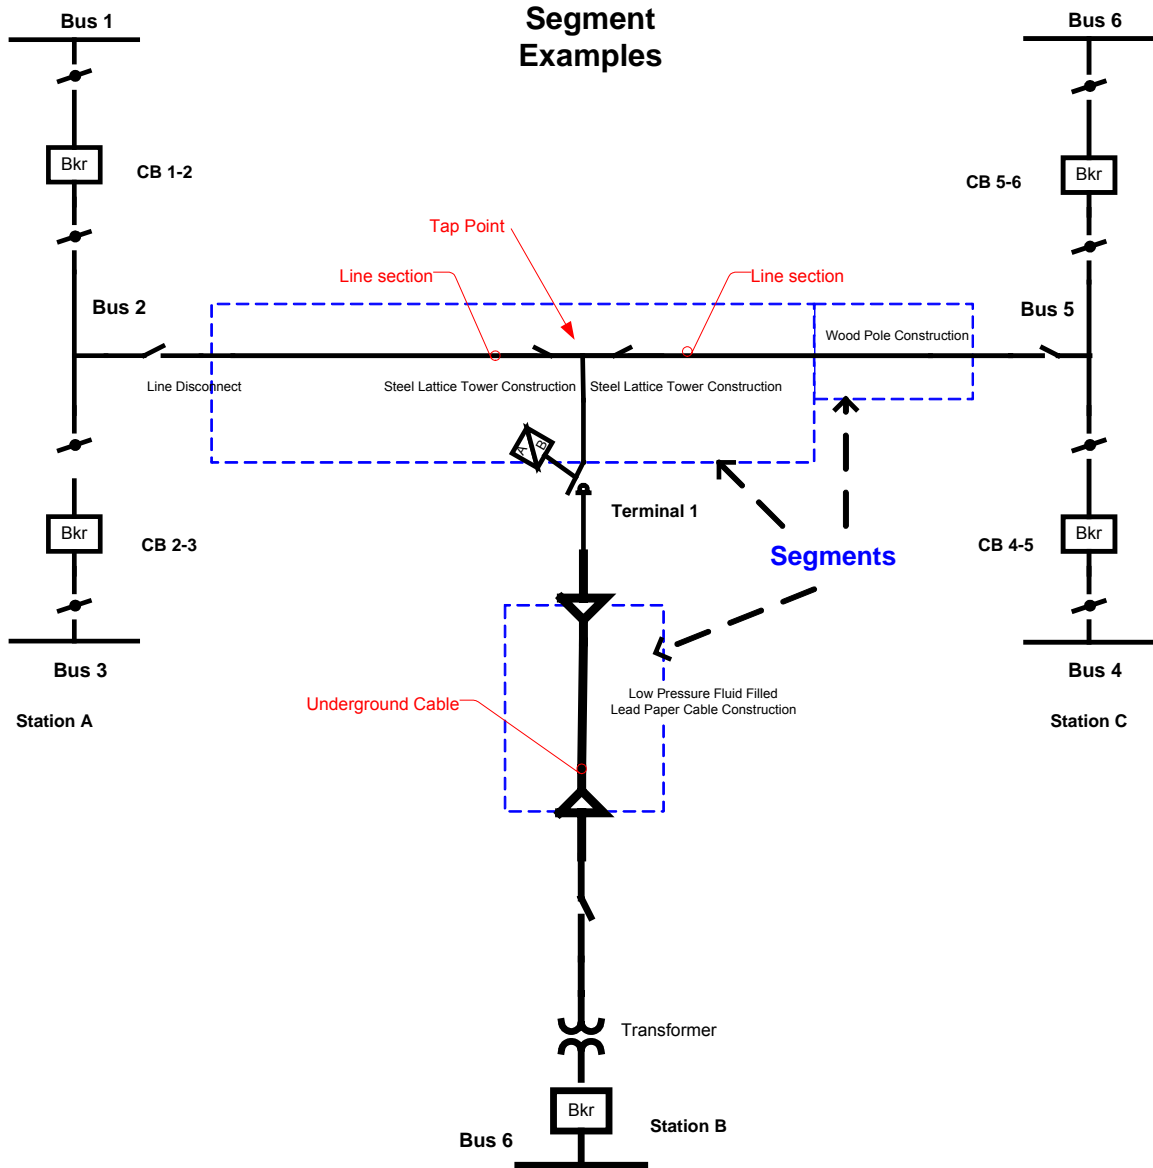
Segment Examples

Bus 1

Bus 6

Bkr

CB 1-2

CB 5-6

Bkr

Tap Point

Line section

Line section

Bus 2

Bus 5

Wood Pole Construction

Line Disconnect

Steel Lattice Tower Construction

Steel Lattice Tower Construction

A

B

Terminal 1

Segments

Bkr

CB 2-3

CB 4-5

Bkr

Bus 3

Bus 4

Low Pressure Fluid Filled Lead Paper Cable Construction

Underground Cable

Station A

Station C

Transformer

Bkr

Station B

Bus 6